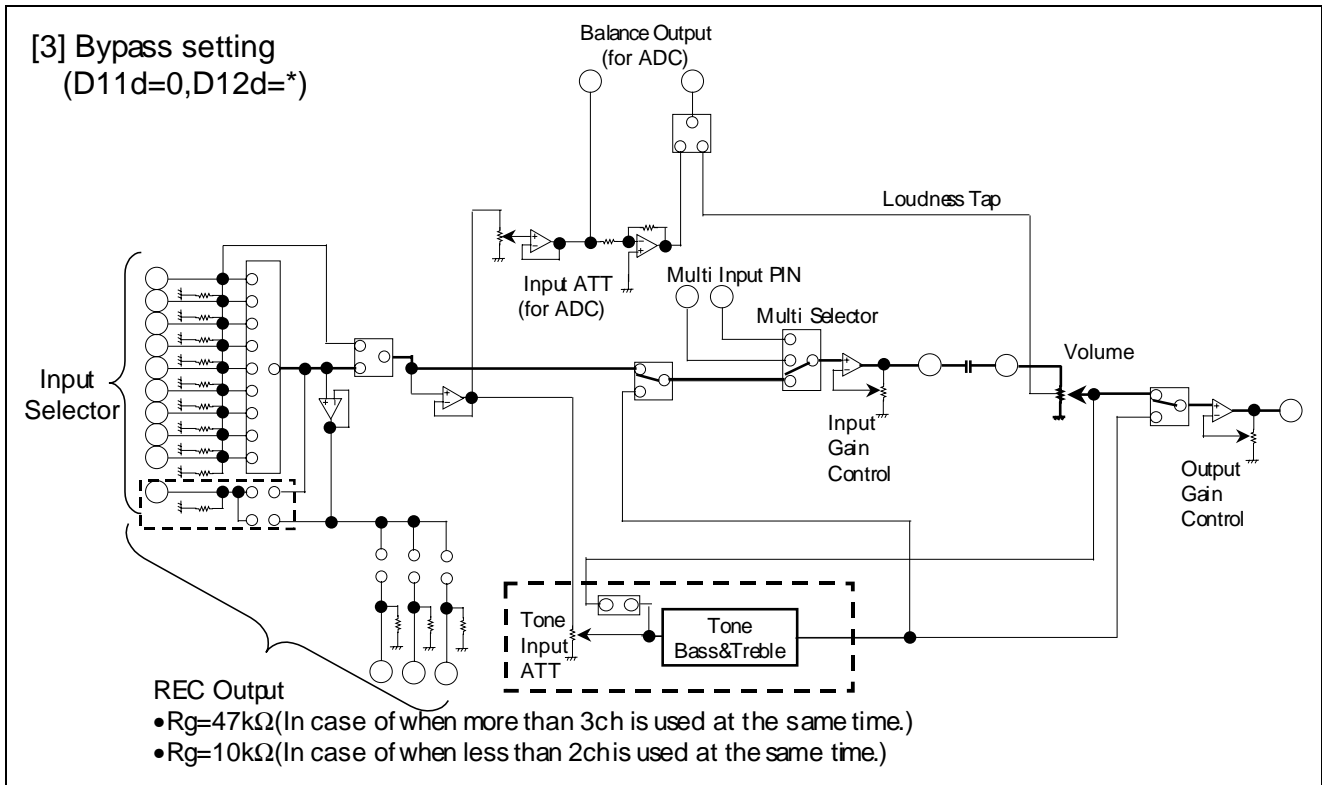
[3] Bypass setting
(D11d=0,D12d=*)

Balance Output
(for ADC)

Loudness Tap

Input ATT
(for ADC)

Multi Input PIN

Multi Selector

Volume

Input
Selector

Input
Gain
Control

Output
Gain
Control

Tone
Input
ATT

Tone
Bass&Treble

REC Output
•Rg=47kΩ(In case of when more than 3ch is used at the same time.)
•Rg=10kΩ(In case of when less than 2chis used at the same time.)